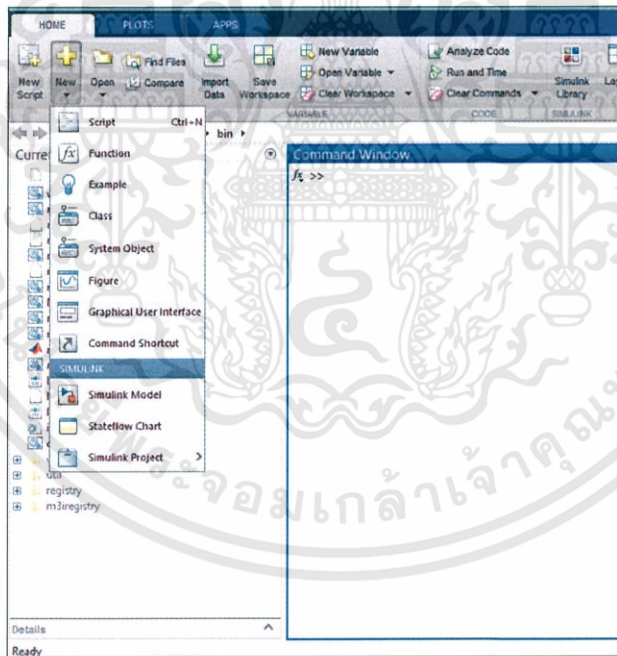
HOME PLOTS APPS

New Script New Open Find Files Compare Import Data Save Workspace New Variable Open Variable Clear Workspace VARIABLE Analyze Code Run and Time Clear Commands CODE Simulink Library SIMULINK La

bin

Curre

Script Ctrl+N
Function
Example
Class
System Object
Figure
Graphical User Interface
Command Shortcut
SIMULINK
Simulink Model
Stateflow Chart
Simulink Project

Command Window
$fx$ >>

registry
m3iregistry

Details
Ready

จอมเกล้าเจ้าคุณทหาร